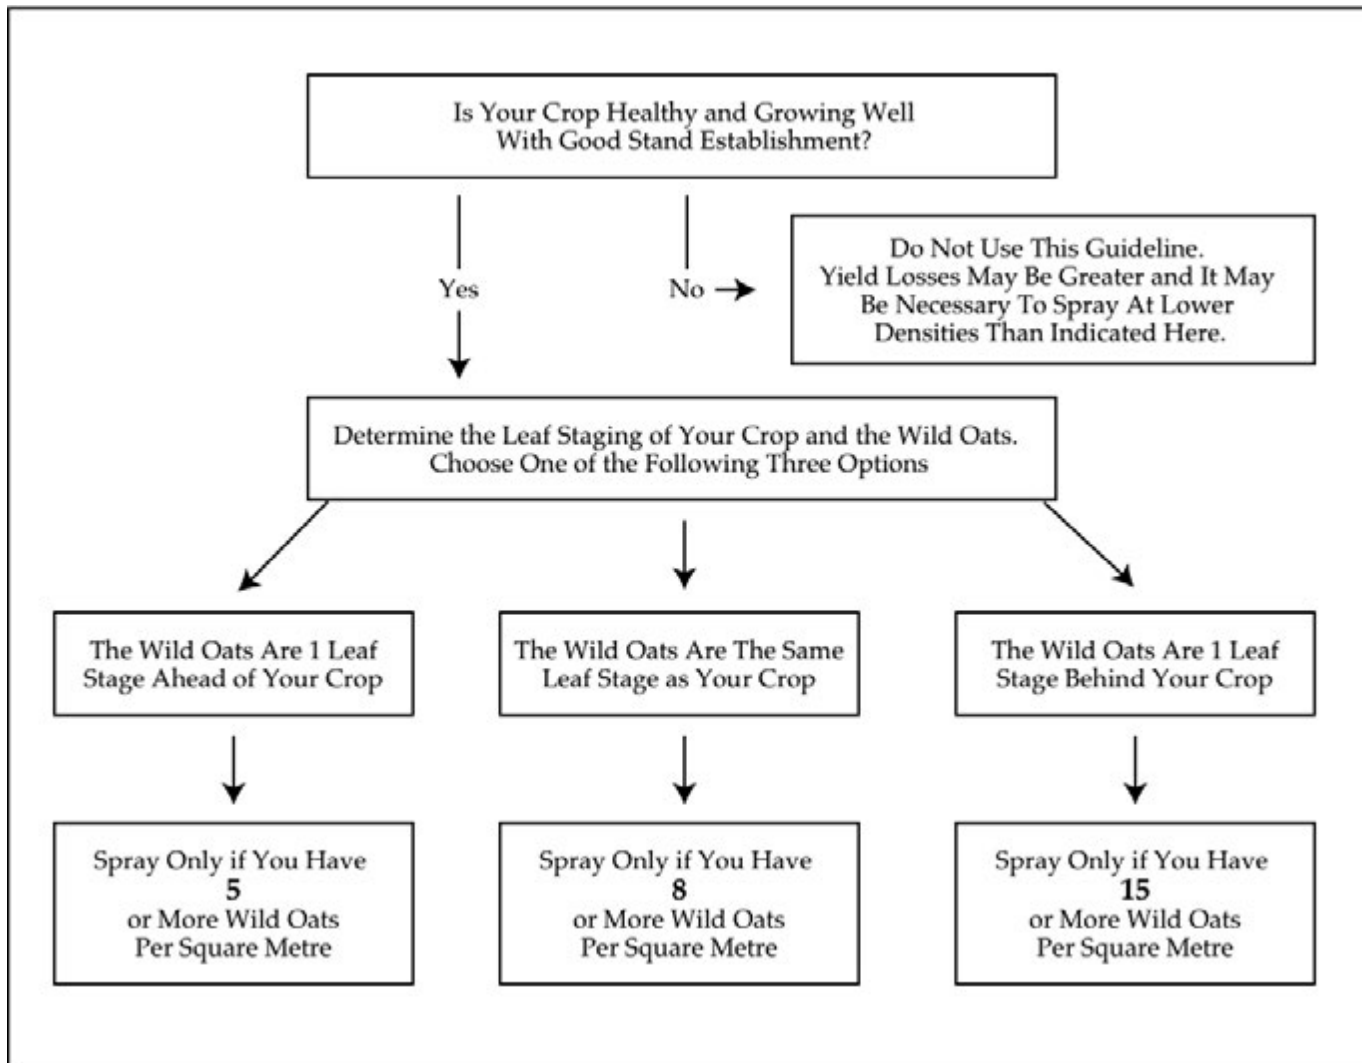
Is Your Crop Healthy and Growing Well With Good Stand Establishment?

Yes

No

Do Not Use This Guideline. Yield Losses May Be Greater and It May Be Necessary To Spray At Lower Densities Than Indicated Here.

Determine the Leaf Staging of Your Crop and the Wild Oats. Choose One of the Following Three Options

The Wild Oats Are 1 Leaf Stage Ahead of Your Crop

The Wild Oats Are The Same Leaf Stage as Your Crop

The Wild Oats Are 1 Leaf Stage Behind Your Crop

Spray Only if You Have **5** or More Wild Oats Per Square Metre

Spray Only if You Have **8** or More Wild Oats Per Square Metre

Spray Only if You Have **15** or More Wild Oats Per Square Metre